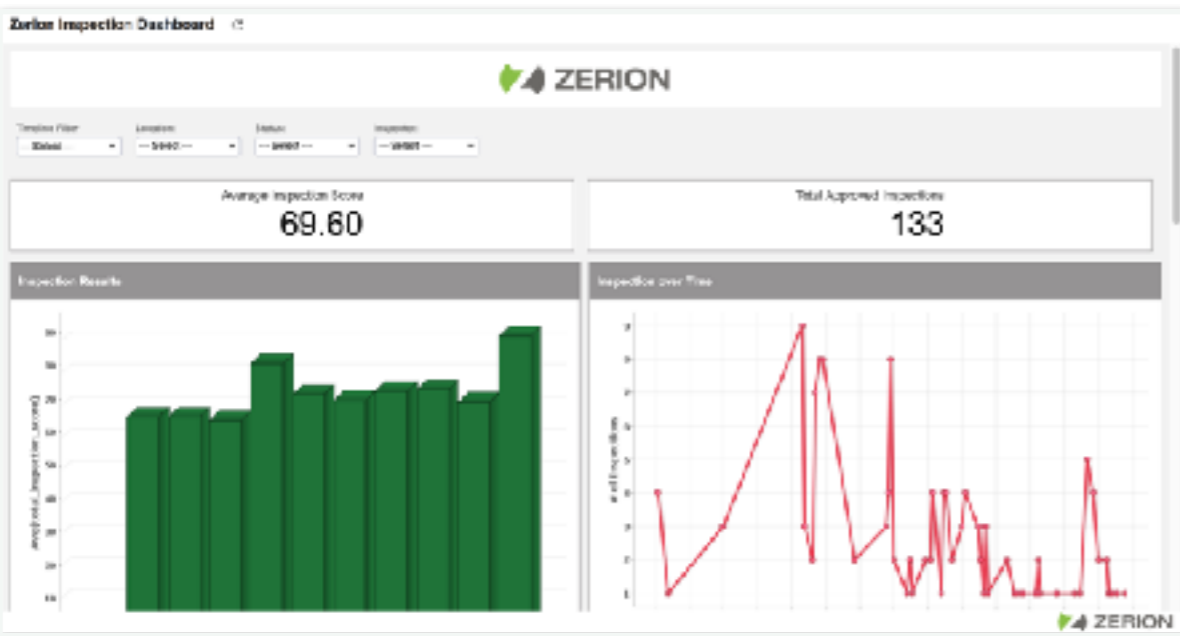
Zerion Inspection Dashboard

ZERION

Template Filter
-- Select --
Location
-- Select --
Status
-- Select --
Inspector
-- Select --

Average Inspection Score
69.60

Total Approved Inspections
133

Inspection Results

Inspection over Time

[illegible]

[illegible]

ZERION